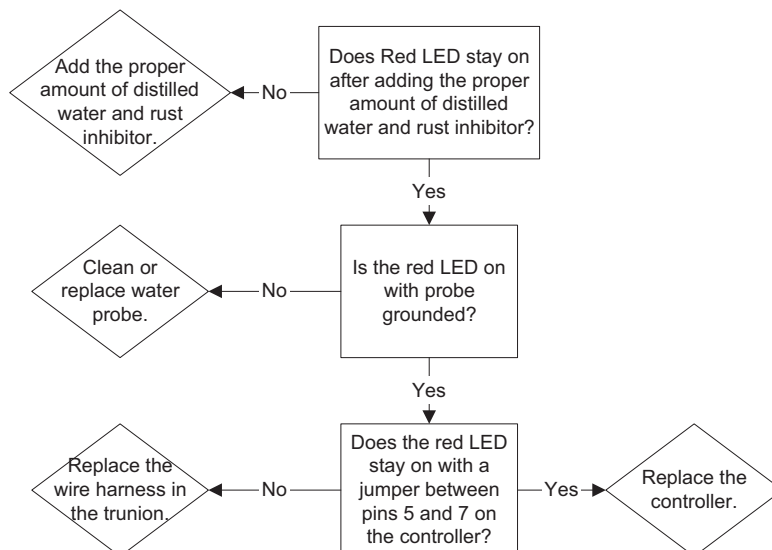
Does Red LED stay on after adding the proper amount of distilled water and rust inhibitor?

No

Add the proper amount of distilled water and rust inhibitor.

Yes

Is the red LED on with probe grounded?

No

Clean or replace water probe.

Yes

Does the red LED stay on with a jumper between pins 5 and 7 on the controller?

No

Replace the wire harness in the trunion.

Yes

Replace the controller.